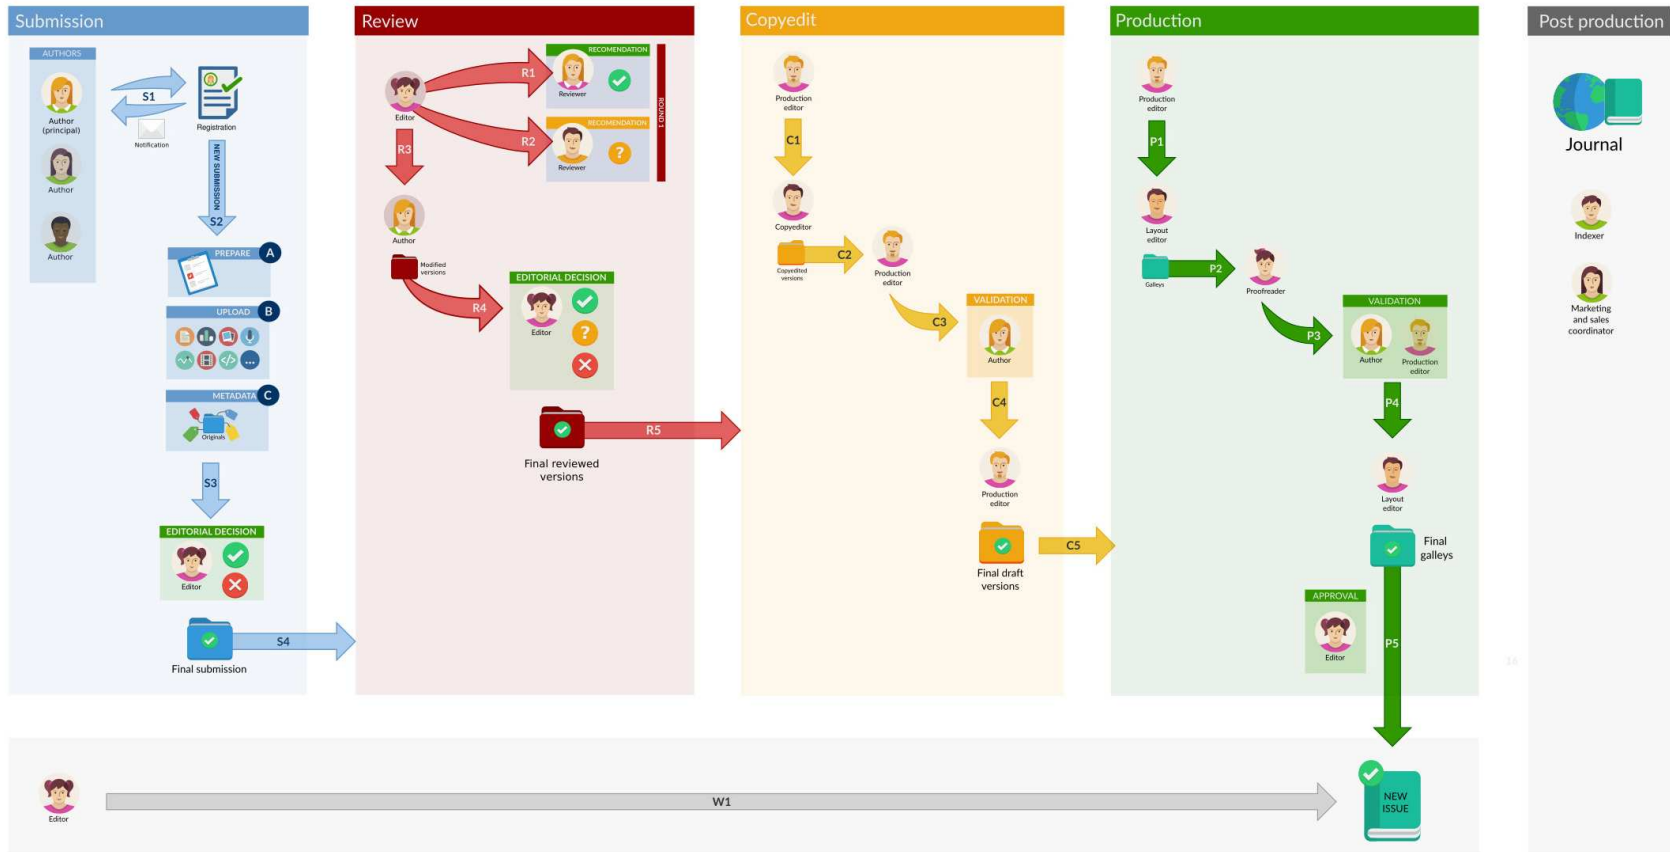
Submission

AUTHORS

Author (principal)

Author

Author

S1

Notification

Registration

NEW SUBMISSION

S2

PREPARE A

UPLOAD B

METADATA C

Originals

S3

EDITORIAL DECISION

Editor

Final submission

S4

Review

Editor

R1

R2

RECOMENDATION

Reviewer

RECOMENDATION

Reviewer

ROUND 1

R3

Author

Modified versions

R4

EDITORIAL DECISION

Editor

R5

Final reviewed versions

Copyedit

Production editor

C1

Copyeditor

C2

Copyedited versions

Production editor

C3

VALIDATION

Author

C4

Production editor

Final draft versions

C5

Production

Production editor

P1

Layout editor

P2

Galleys

Proofreader

P3

VALIDATION

Author

Production editor

P4

Layout editor

Final galleys

APPROVAL

Editor

P5

Post production

Journal

Indexer

Marketing and sales coordinator

Editor

W1

NEW ISSUE